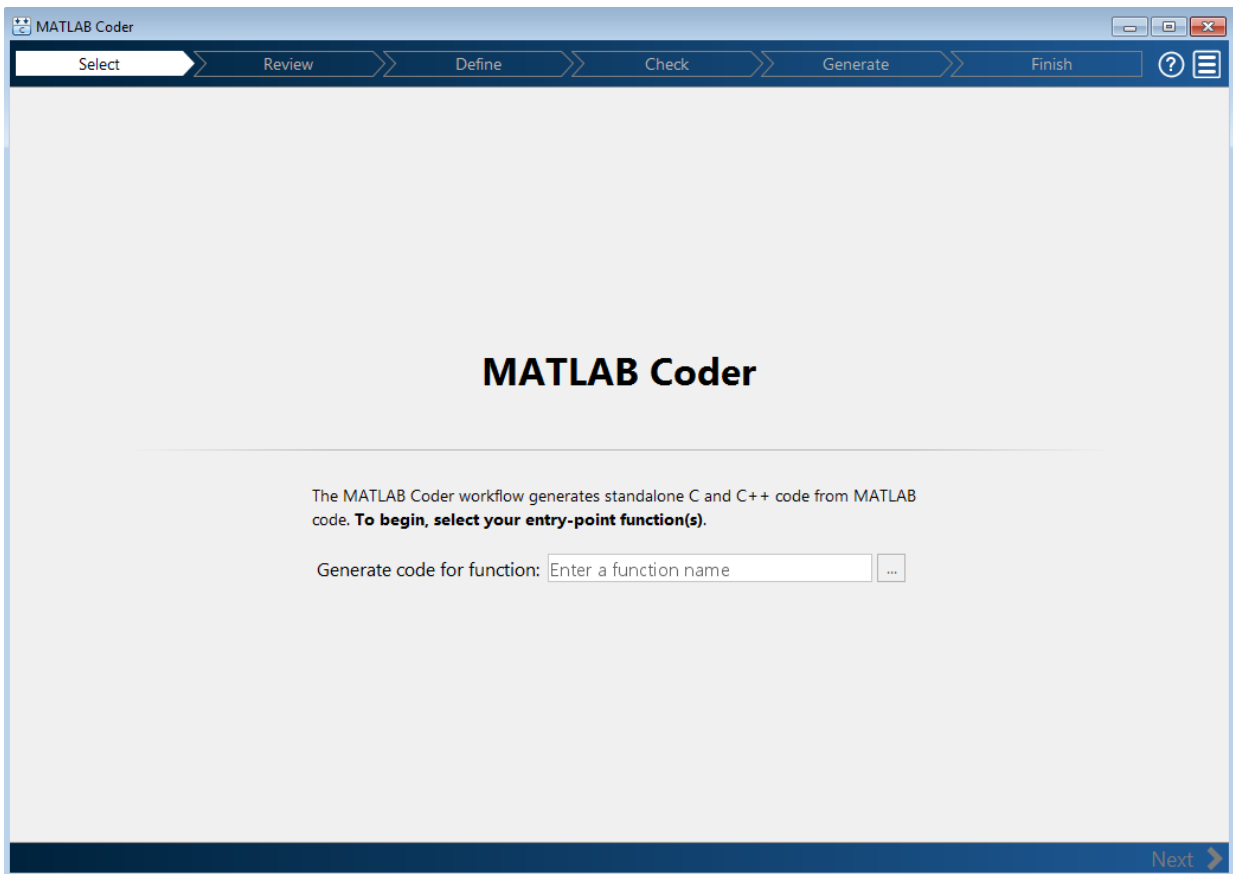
MATLAB Coder

Select Review Define Check Generate Finish

MATLAB Coder

The MATLAB Coder workflow generates standalone C and C++ code from MATLAB code. **To begin, select your entry-point function(s)**.

Generate code for function: Enter a function name ...

Next